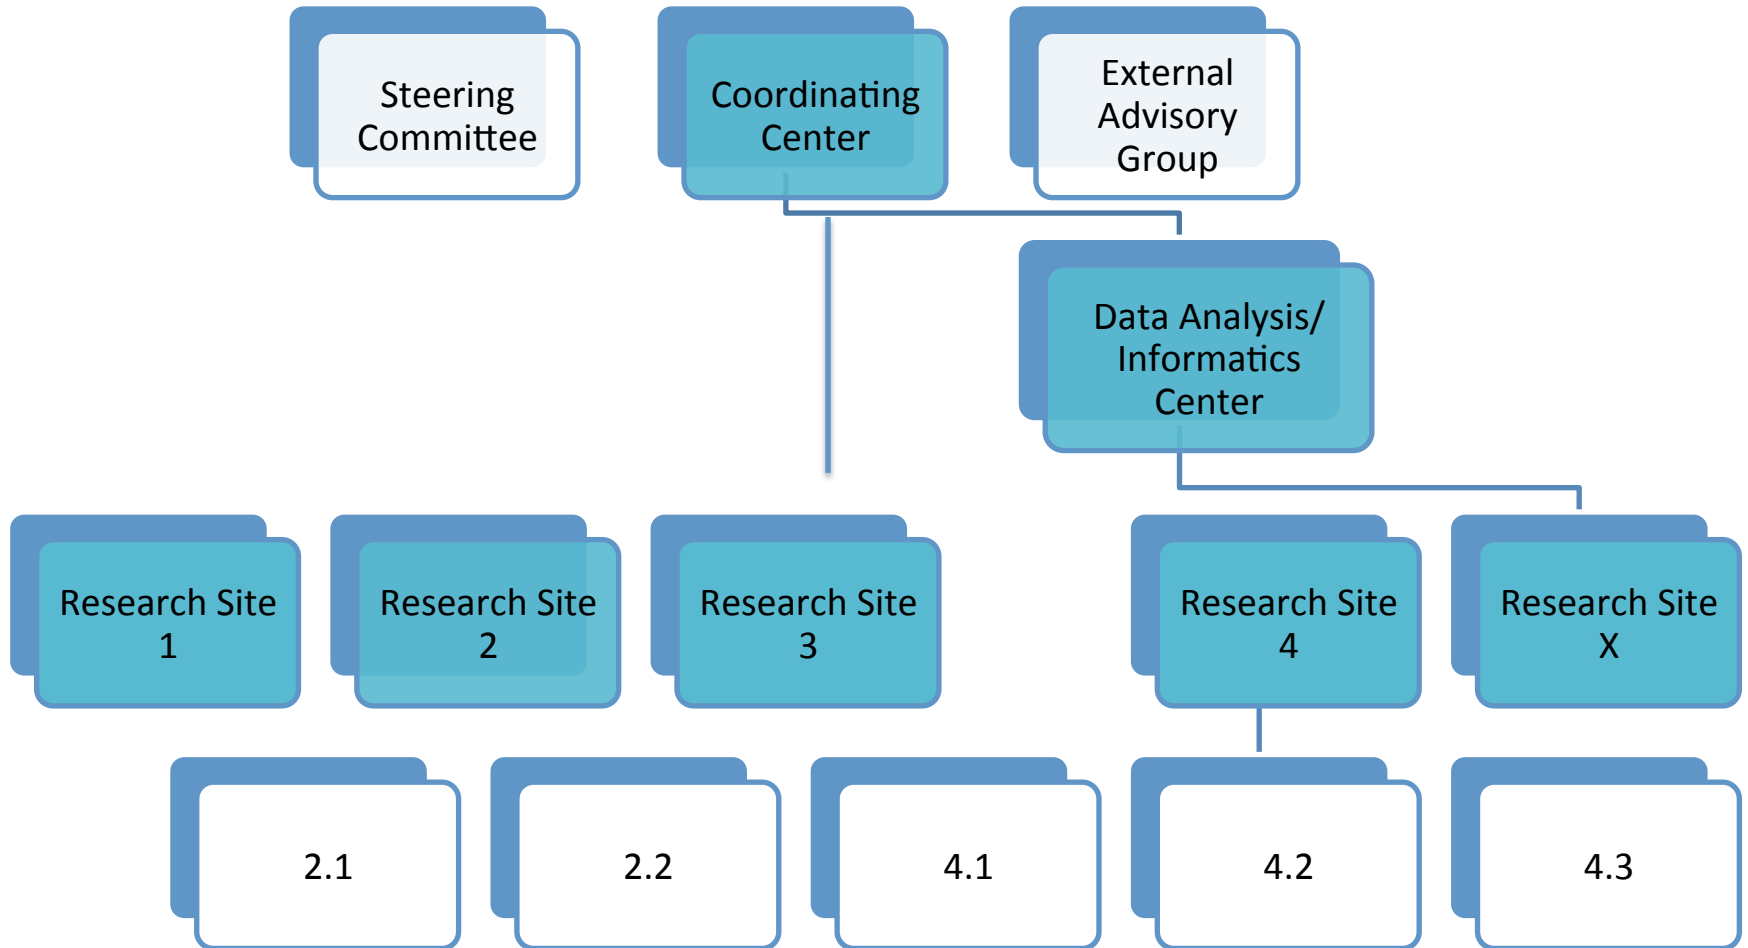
Steering Committee

Coordinating Center

External Advisory Group

Data Analysis/ Informatics Center

Research Site 1

Research Site 2

Research Site 3

Research Site 4

Research Site X

2.1

2.2

4.1

4.2

4.3